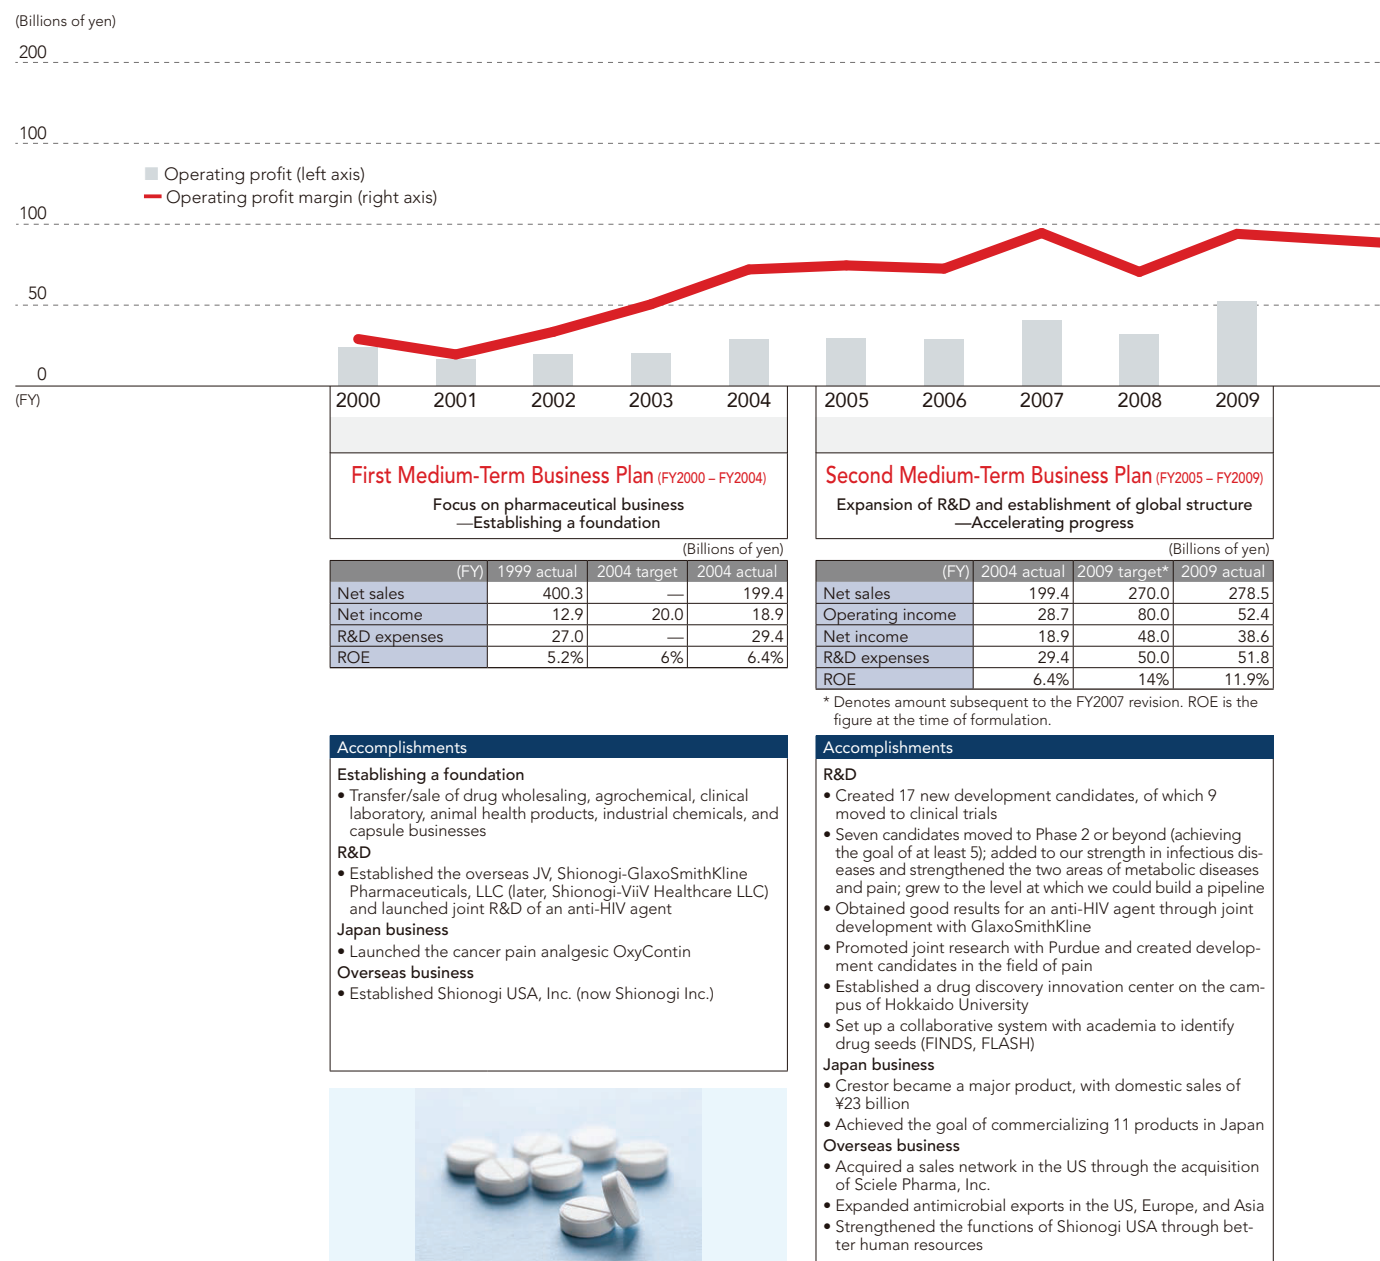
(Billions of yen)

200

100

Operating profit (left axis)
Operating profit margin (right axis)

100

50

0

(FY)

2000 2001 2002 2003 2004 2005 2006 2007 2008 2009

First Medium-Term Business Plan (FY2000 – FY2004)

Focus on pharmaceutical business
—Establishing a foundation

(Billions of yen)

| (FY) | 1999 actual | 2004 target | 2004 actual |
|---|---|---|---|
| Net sales | 400.3 | — | 199.4 |
| Net income | 12.9 | 20.0 | 18.9 |
| R&D expenses | 27.0 | — | 29.4 |
| ROE | 5.2% | 6% | 6.4% |

Accomplishments

Establishing a foundation
• Transfer/sale of drug wholesaling, agrochemical, clinical laboratory, animal health products, industrial chemicals, and capsule businesses
R&D
• Established the overseas JV, Shionogi-GlaxoSmithKline Pharmaceuticals, LLC (later, Shionogi-ViiV Healthcare LLC) and launched joint R&D of an anti-HIV agent
Japan business
• Launched the cancer pain analgesic OxyContin
Overseas business
• Established Shionogi USA, Inc. (now Shionogi Inc.)

Second Medium-Term Business Plan (FY2005 – FY2009)

Expansion of R&D and establishment of global structure
—Accelerating progress

(Billions of yen)

| (FY) | 2004 actual | 2009 target* | 2009 actual |
|---|---|---|---|
| Net sales | 199.4 | 270.0 | 278.5 |
| Operating income | 28.7 | 80.0 | 52.4 |
| Net income | 18.9 | 48.0 | 38.6 |
| R&D expenses | 29.4 | 50.0 | 51.8 |
| ROE | 6.4% | 14% | 11.9% |

* Denotes amount subsequent to the FY2007 revision. ROE is the figure at the time of formulation.

Accomplishments

R&D
• Created 17 new development candidates, of which 9 moved to clinical trials
• Seven candidates moved to Phase 2 or beyond (achieving the goal of at least 5); added to our strength in infectious diseases and strengthened the two areas of metabolic diseases and pain; grew to the level at which we could build a pipeline
• Obtained good results for an anti-HIV agent through joint development with GlaxoSmithKline
• Promoted joint research with Purdue and created development candidates in the field of pain
• Established a drug discovery innovation center on the campus of Hokkaido University
• Set up a collaborative system with academia to identify drug seeds (FINDS, FLASH)
Japan business
• Crestor became a major product, with domestic sales of ¥23 billion
• Achieved the goal of commercializing 11 products in Japan
Overseas business
• Acquired a sales network in the US through the acquisition of Sciele Pharma, Inc.
• Expanded antimicrobial exports in the US, Europe, and Asia
• Strengthened the functions of Shionogi USA through better human resources